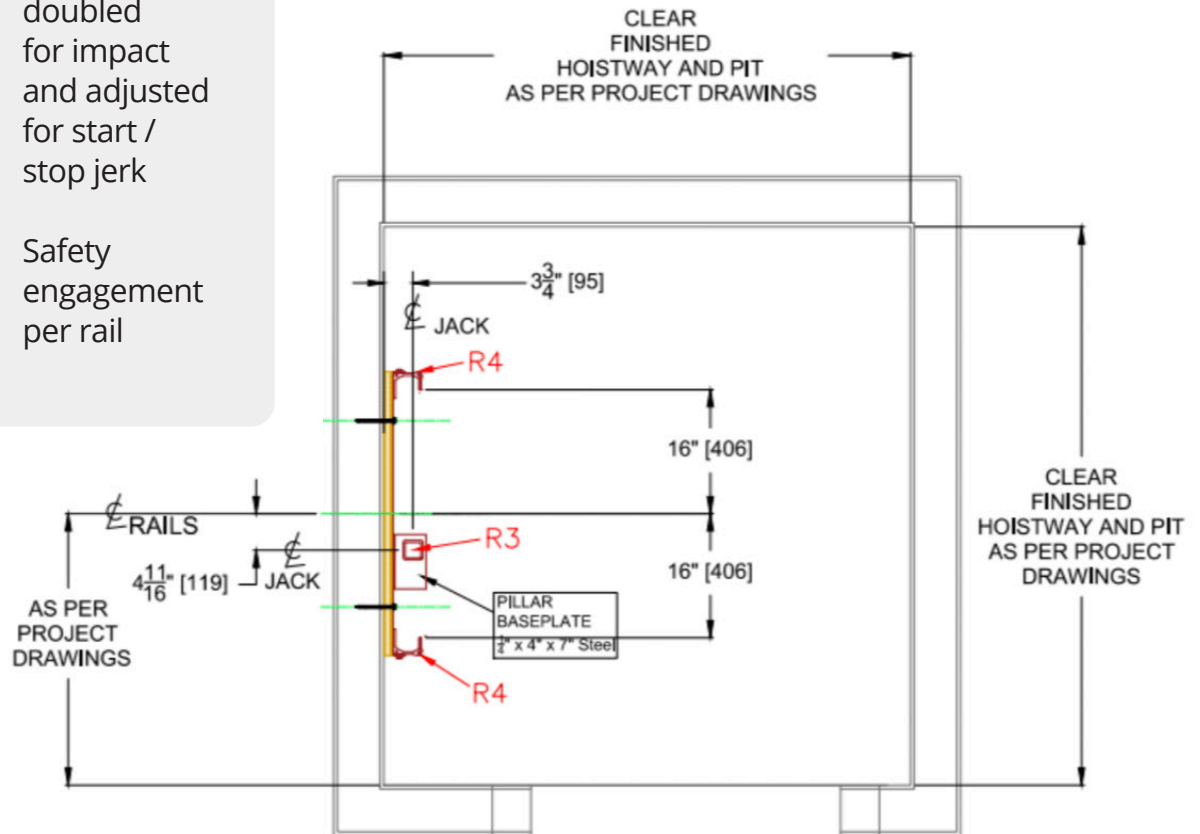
doubled for impact and adjusted for start / stop jerk

Safety engagement per rail

CLEAR FINISHED HOISTWAY AND PIT AS PER PROJECT DRAWINGS

$3\frac{3}{4}$" [95]

℄ JACK

R4

16" [406]

℄RAILS

R3

$4\frac{11}{16}$" [119]

℄ JACK

16" [406]

PILLAR BASEPLATE $\frac{1}{2}$" x 4" x 7" Steel

AS PER PROJECT DRAWINGS

R4

CLEAR FINISHED HOISTWAY AND PIT AS PER PROJECT DRAWINGS